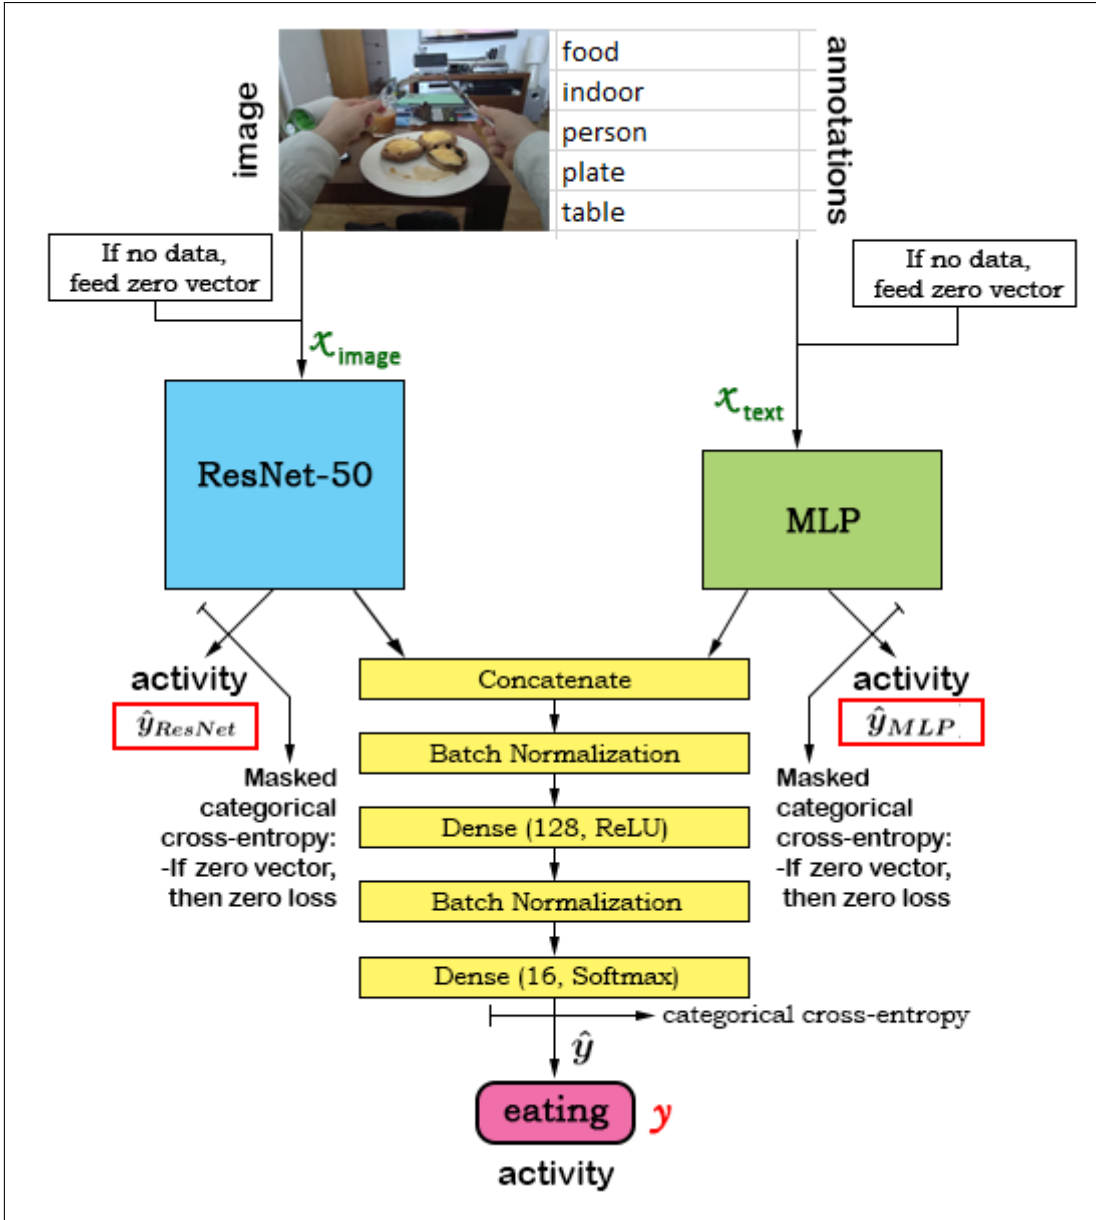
image

food
indoor
person
plate
table

annotations

If no data, feed zero vector

If no data, feed zero vector

$x_{image}$

$x_{text}$

ResNet-50

MLP

activity
$\hat{y}_{ResNet}$

activity
$\hat{y}_{MLP}$

Masked categorical cross-entropy: -If zero vector, then zero loss

Concatenate

Batch Normalization

Dense (128, ReLU)

Batch Normalization

Dense (16, Softmax)

Masked categorical cross-entropy: -If zero vector, then zero loss

categorical cross-entropy

$\hat{y}$

eating

$y$

activity